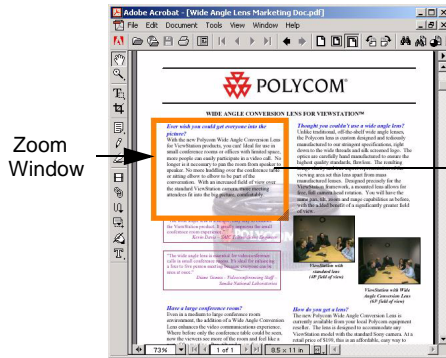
Adobe Acrobat - [Wide Angle Lens Marketing Doc.pdf]

File Edit Document Tools View Window Help

Zoom Window

POLYCOM

WIDE ANGLE CONVERSION LENS FOR VIEWSTATION™

Ever wish you could get everyone into the picture?

With the new Polycom Wide Angle Conversion Lens for ViewStation products, you can' ideal the use in small conference rooms or offices with limited space, more people can easily participate in a video call. No longer is it necessary to push the room from speaker to speaker. No more huddling over the conference table or sitting elbow to elbow to be part of the conversation. With an increased field of view over the standard ViewStation camera, more meeting attendees fit into the big picture, comfortably.

Thought you couldn't use a wide angle lens?

Unlike traditional, off-the-shelf wide angle lenses, the Polycom lens is custom designed and tediously manufactured to our stringent specifications, right down to the wide threads and silk screened logo. The optics are carefully hand manufactured to ensure the highest quality standards, flawless. The resulting

viewing area set that lens apart from mass manufactured lenses. Designed precisely for the ViewStation framework, a mounted lens allows for clear, full camera pan and rotation. You will have the same pan, tilt, zoom and image capabilities as before, with the added benefit of a significantly greater field of view.

the ViewStation product. It greatly improves the small conference room experience."
Kevin Davis - DMT Financial Advisory Group

"The wide angle lens is essential for videoconference calls in small conference rooms. It's ideal for taking in a four to five person meeting because everyone can be seen at once!"
Elaine Stanta - Videoconferencing Staff Sandia National Laboratories

ViewStation with standard lens (49° field of view)

ViewStation with Wide Angle Conversion Lens (63° field of view)

Have a large conference room?

Even in a medium to large conference room environment, the addition of a Wide Angle Conversion Lens enhances the video communications experience. Where before only the conference table could be seen, now the viewers see more of the room and feel like a

How do you get a lens?

The new Polycom Wide Angle Conversion Lens is currently available from your local Polycom equipment reseller. The lens is designed to accommodate any ViewStation model with the standard base camera. At a retail price of $199, this is an affordable, easy way to

73%

1 of 1

8.5 x 11 in